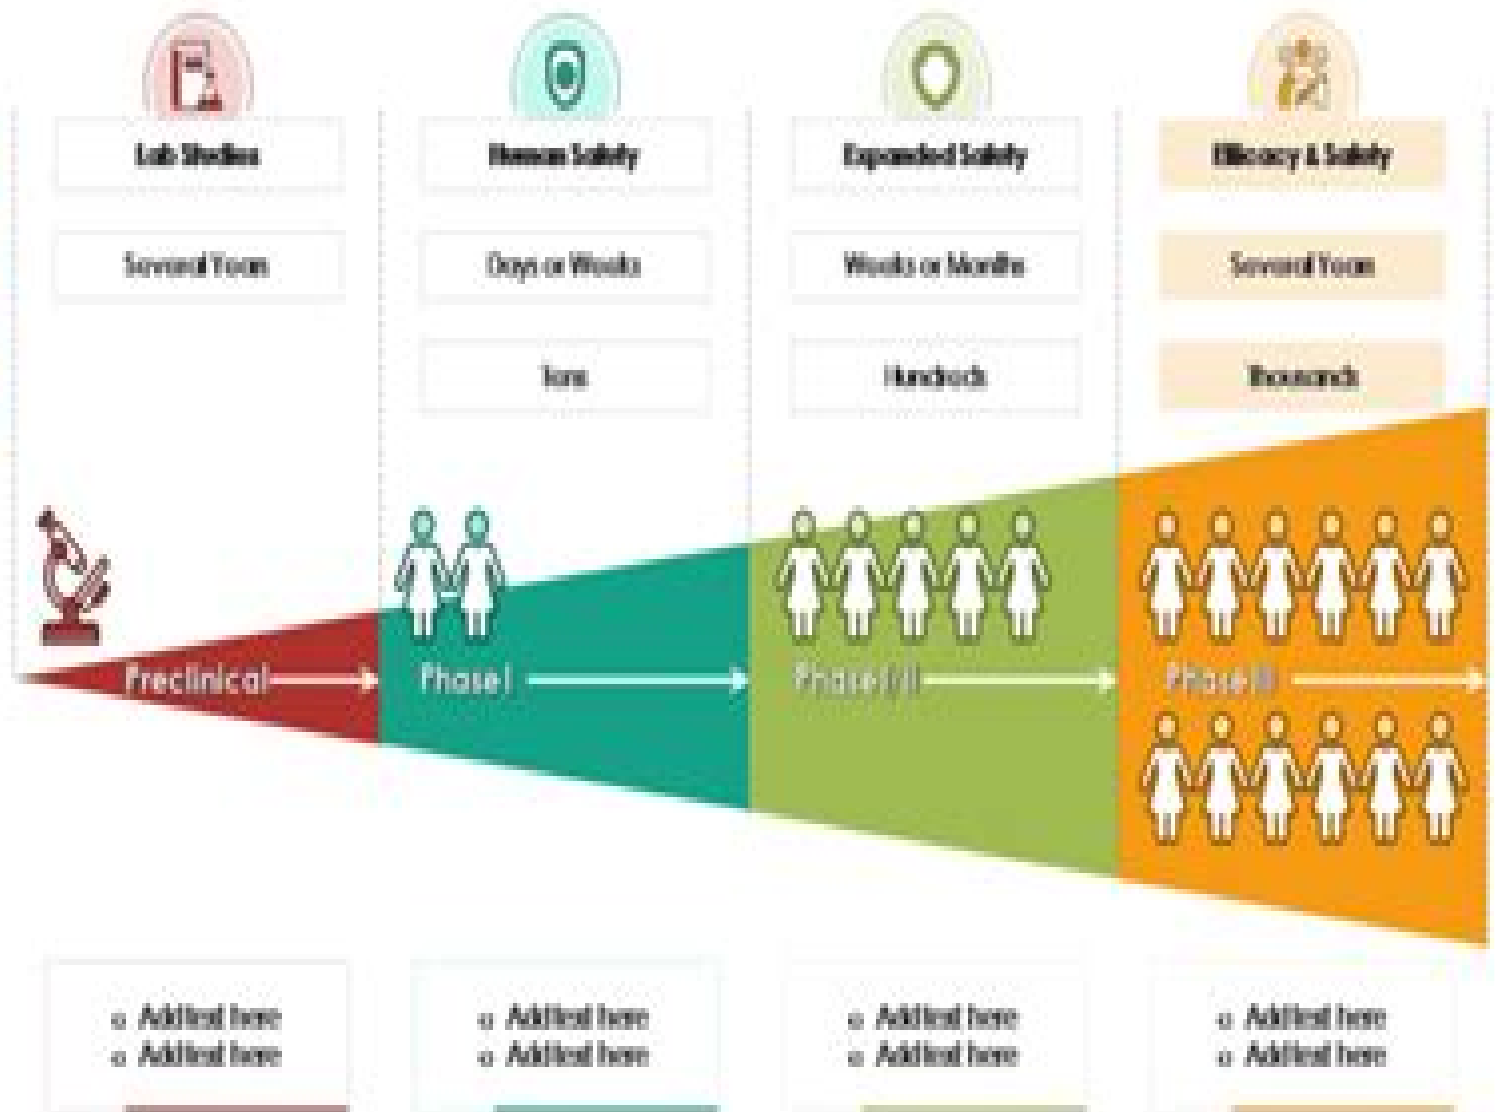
Lab Studies

Several Years

Preclinical

Human Safety

Days or Weeks

Tens

Phase I

Expanded Safety

Weeks or Months

Hundreds

Phase I/II

Efficacy & Safety

Several Years

Thousands

Phase III

o Add text here
o Add text here

o Add text here
o Add text here

o Add text here
o Add text here

o Add text here
o Add text here